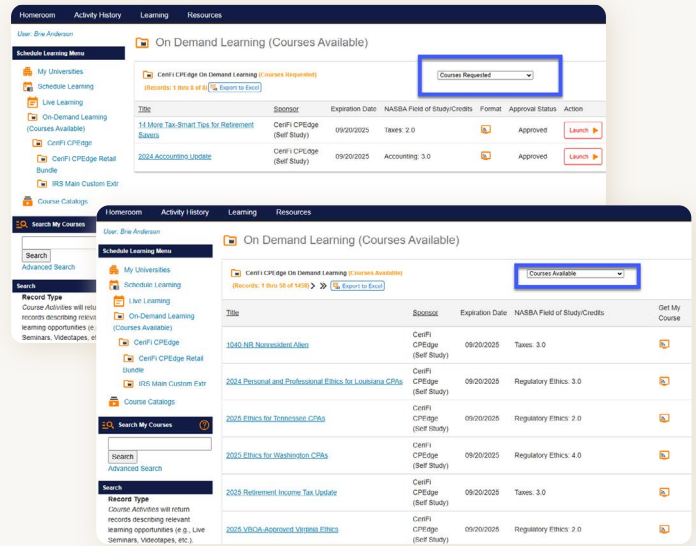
Homeroom Activity History Learning Resources

User: Brie Anderson

Schedule Learning Menu
My Universities
Schedule Learning
Live Learning
On-Demand Learning (Courses Available)
CeriFi CPEdge
CeriFi CPEdge Retail Bundle
IRS Main Custom Extr
Course Catalogs

Search My Courses
Search
Advanced Search

Search
Record Type
Course Activities will return records describing relevant learning opportunities (e.g., Live Seminars, Videotapes, etc.).

On Demand Learning (Courses Available)

CeriFi CPEdge On Demand Learning (Courses Requested)
(Records: 1 thru 8 of 8) Export to Excel

Courses Requested

| Title | Sponsor | Expiration Date | NASBA Field of Study/Credits | Format | Approval Status | Action |
|---|---|---|---|---|---|---|
| 14 More Tax-Smart Tips for Retirement Savers | CeriFi CPEdge (Self Study) | 09/20/2025 | Taxes: 2.0 | | Approved | Launch |
| 2024 Accounting Update | CeriFi CPEdge (Self Study) | 09/20/2025 | Accounting: 3.0 | | Approved | Launch |

Homeroom Activity History Learning Resources

User: Brie Anderson

Schedule Learning Menu
My Universities
Schedule Learning
Live Learning
On-Demand Learning (Courses Available)
CeriFi CPEdge
CeriFi CPEdge Retail Bundle
IRS Main Custom Extr
Course Catalogs

Search My Courses
Search
Advanced Search

Search
Record Type
Course Activities will return records describing relevant learning opportunities (e.g., Live Seminars, Videotapes, etc.).

On Demand Learning (Courses Available)

CeriFi CPEdge On Demand Learning (Courses Available)
(Records: 1 thru 50 of 1458) Export to Excel

Courses Available

| Title | Sponsor | Expiration Date | NASBA Field of Study/Credits | Get My Course |
|---|---|---|---|---|
| 1040 NR Nonresident Alien | CeriFi CPEdge (Self Study) | 09/20/2025 | Taxes: 3.0 | |
| 2024 Personal and Professional Ethics for Louisiana CPAs | CeriFi CPEdge (Self Study) | 09/20/2025 | Regulatory Ethics: 3.0 | |
| 2025 Ethics for Tennessee CPAs | CeriFi CPEdge (Self Study) | 09/20/2025 | Regulatory Ethics: 2.0 | |
| 2025 Ethics for Washington CPAs | CeriFi CPEdge (Self Study) | 09/20/2025 | Regulatory Ethics: 4.0 | |
| 2025 Retirement Income Tax Update | CeriFi CPEdge (Self Study) | 09/20/2025 | Taxes: 3.0 | |
| 2025 VBOA-Approved Virginia Ethics | CeriFi CPEdge (Self Study) | 09/20/2025 | Regulatory Ethics: 2.0 | |